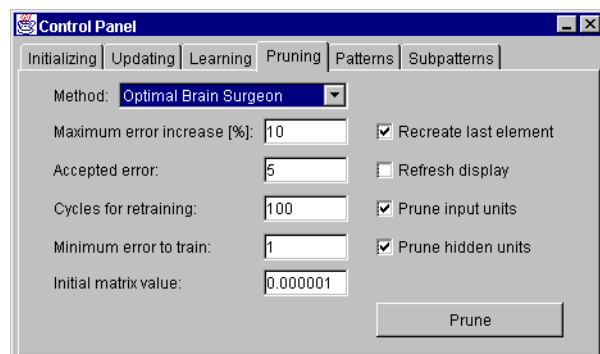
Control Panel

Initializing | Updating | Learning | Pruning | Patterns | Subpatterns

Method: Optimal Brain Surgeon

Maximum error increase [%]: 10
Recreate last element

Accepted error: 5
Refresh display

Cycles for retraining: 100
Prune input units

Minimum error to train: 1
Prune hidden units

Initial matrix value: 0.000001

Prune